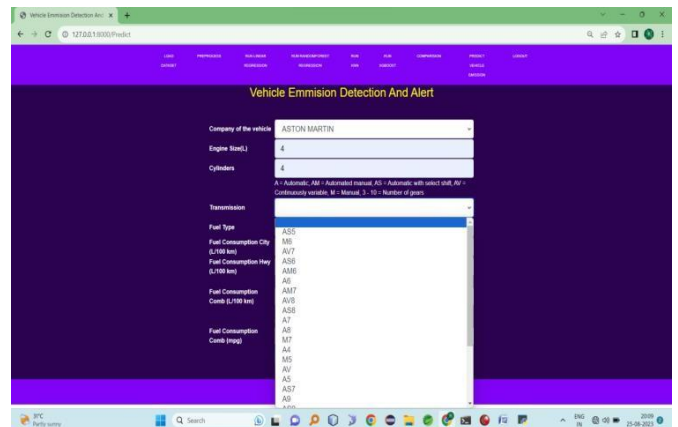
Vehicle Emmision Detection And ×

127.0.0.1:8000/Predict

LOAD DATASET | PREPROCESS | RUN LINEAR REGRESSION | RUN RANDOMFOREST REGRESSION | RUN SVM | RUN XGBOOST | COMPARISON | PREDICT VEHICLE EMISSION | LOGOUT

Vehicle Emmision Detection And Alert

Company of the vehicle: ASTON MARTIN

Engine Size(L): 4

Cylinders: 4

A = Automatic, AM = Automated manual, AS = Automatic with select shift, AV = Continuously variable, M = Manual, 3 - 10 = Number of gears

Transmission

Fuel Type

Fuel Consumption City (L/100 km)

Fuel Consumption Hwy (L/100 km)

Fuel Consumption Comb (L/100 km)

Fuel Consumption Comb (mpg)

AS5
M6
AV7
AS6
AM6
A6
AM7
AV8
AS8
A7
A8
M7
A4
M5
AV
A5
AS7
A9

30°C Partly sunny

Search

ENG IN

20:09 25-06-2023